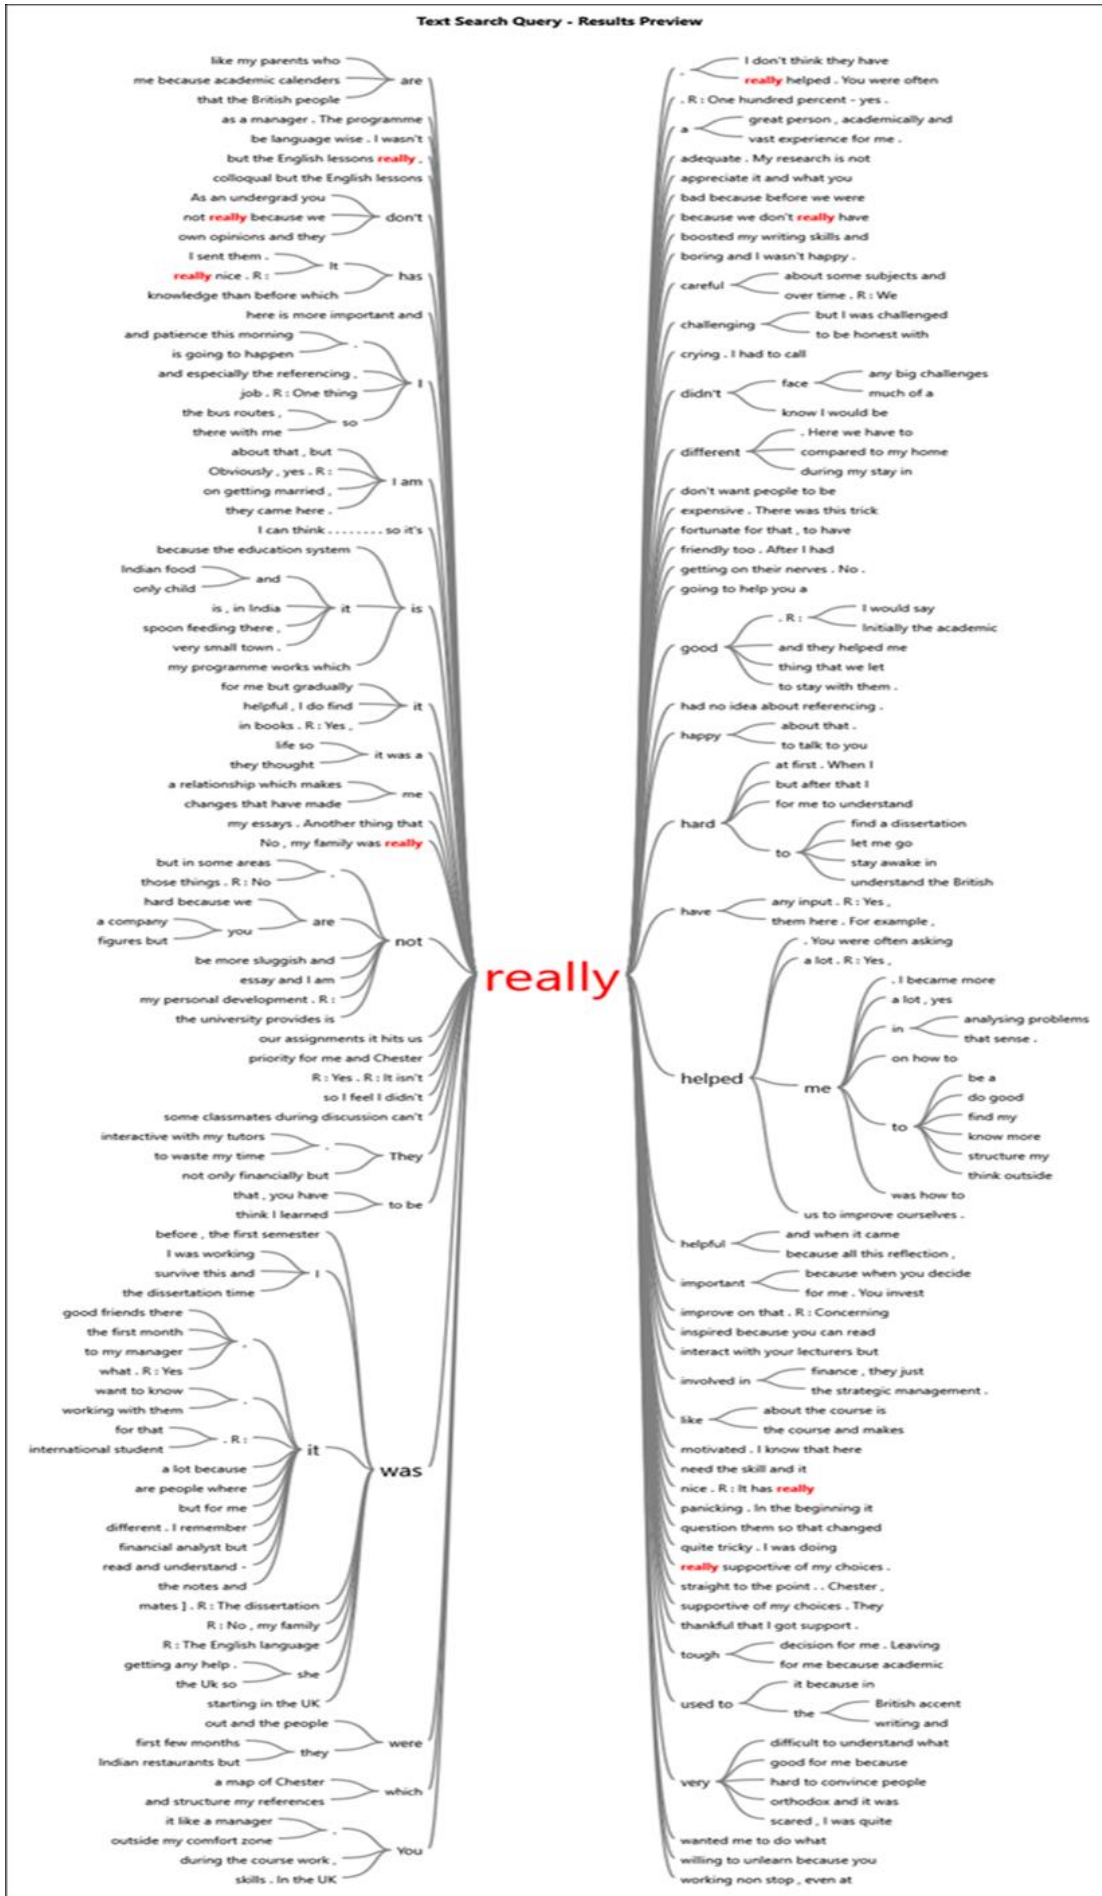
Text Search Query - Results Preview

like my parents who
me because academic calenders
that the British people
are
as a manager . The programme
be language wise . I wasn't
but the English lessons really .
colloquial but the English lessons
As an undergrad you
not really because we
own opinions and they
don't
I sent them .
really nice . R :
It
knowledge than before which
has
here is more important and
and patience this morning
is going to happen
.
and especially the referencing ,
job . R : One thing
the bus routes ,
there with me
so
I
about that , but
Obviously , yes . R :
on getting married ,
they came here .
I am
I can think . . . . . . . . so it's
because the education system
Indian food
only child
and
is , in India
spoon feeding there ,
very small town .
it
my programme works which
is
for me but gradually
helpful , I do find
in books . R : Yes ,
it
life so
they thought
it was a
a relationship which makes
changes that have made
me
my essays . Another thing that
No , my family was really
but in some areas
those things . R : No
.
hard because we
a company
figures but
you
are
be more sluggish and
essay and I am
my personal development . R :
the university provides is
not
our assignments it hits us
priority for me and Chester
R : Yes . R : It isn't
so I feel I didn't
some classmates during discussion can't
interactive with my tutors
to waste my time
.
not only financially but
They
that , you have
think I learned
to be
before , the first semester
I was working
survive this and
the dissertation time
I
good friends there
the first month
to my manager
what . R : Yes
.
want to know
working with them
.
for that
international student
. R :
a lot because
are people where
but for me
different . I remember
financial analyst but
read and understand -
the notes and
mates ] . R : The dissertation
R : No , my family
R : The English language
it
getting any help .
the Uk so
she
starting in the UK
was
out and the people
first few months
Indian restaurants but
they
were
a map of Chester
and structure my references
which
it like a manager
outside my comfort zone
.
during the course work ,
skills . In the UK
You

really

.
I don't think they have
really helped . You were often
. R : One hundred percent - yes .
a
great person , academically and
vast experience for me .
adequate . My research is not
appreciate it and what you
bad because before we were
because we don't really have
boosted my writing skills and
boring and I wasn't happy .
careful
about some subjects and
over time . R : We
challenging
but I was challenged
to be honest with
crying . I had to call
didn't
face
any big challenges
much of a
know I would be
different
. Here we have to
compared to my home
during my stay in
don't want people to be
expensive . There was this trick
fortunate for that , to have
friendly too . After I had
getting on their nerves . No .
going to help you a
good
. R :
I would say
Initially the academic
and they helped me
thing that we let
to stay with them .
had no idea about referencing .
happy
about that .
to talk to you
hard
at first . When I
but after that I
for me to understand
to
find a dissertation
let me go
stay awake in
understand the British
have
any input . R : Yes ,
them here . For example ,
helped
. You were often asking
a lot . R : Yes ,
me
. I became more
a lot , yes
in
analysing problems
that sense .
on how to
to
be a
do good
find my
know more
structure my
think outside
was how to
us to improve ourselves .
helpful
and when it came
because all this reflection ,
important
because when you decide
for me . You invest
improve on that . R : Concerning
inspired because you can read
interact with your lecturers but
involved in
finance , they just
the strategic management .
like
about the course is
the course and makes
motivated . I know that here
need the skill and it
nice . R : It has really
panicking . In the beginning it
question them so that changed
quite tricky . I was doing
really supportive of my choices .
straight to the point . . Chester ,
supportive of my choices . They
thankful that I got support .
tough
decision for me . Leaving
for me because academic
used to
it because in
the
British accent
writing and
very
difficult to understand what
good for me because
hard to convince people
orthodox and it was
scared , I was quite
wanted me to do what
willing to unlearn because you
working non stop , even at